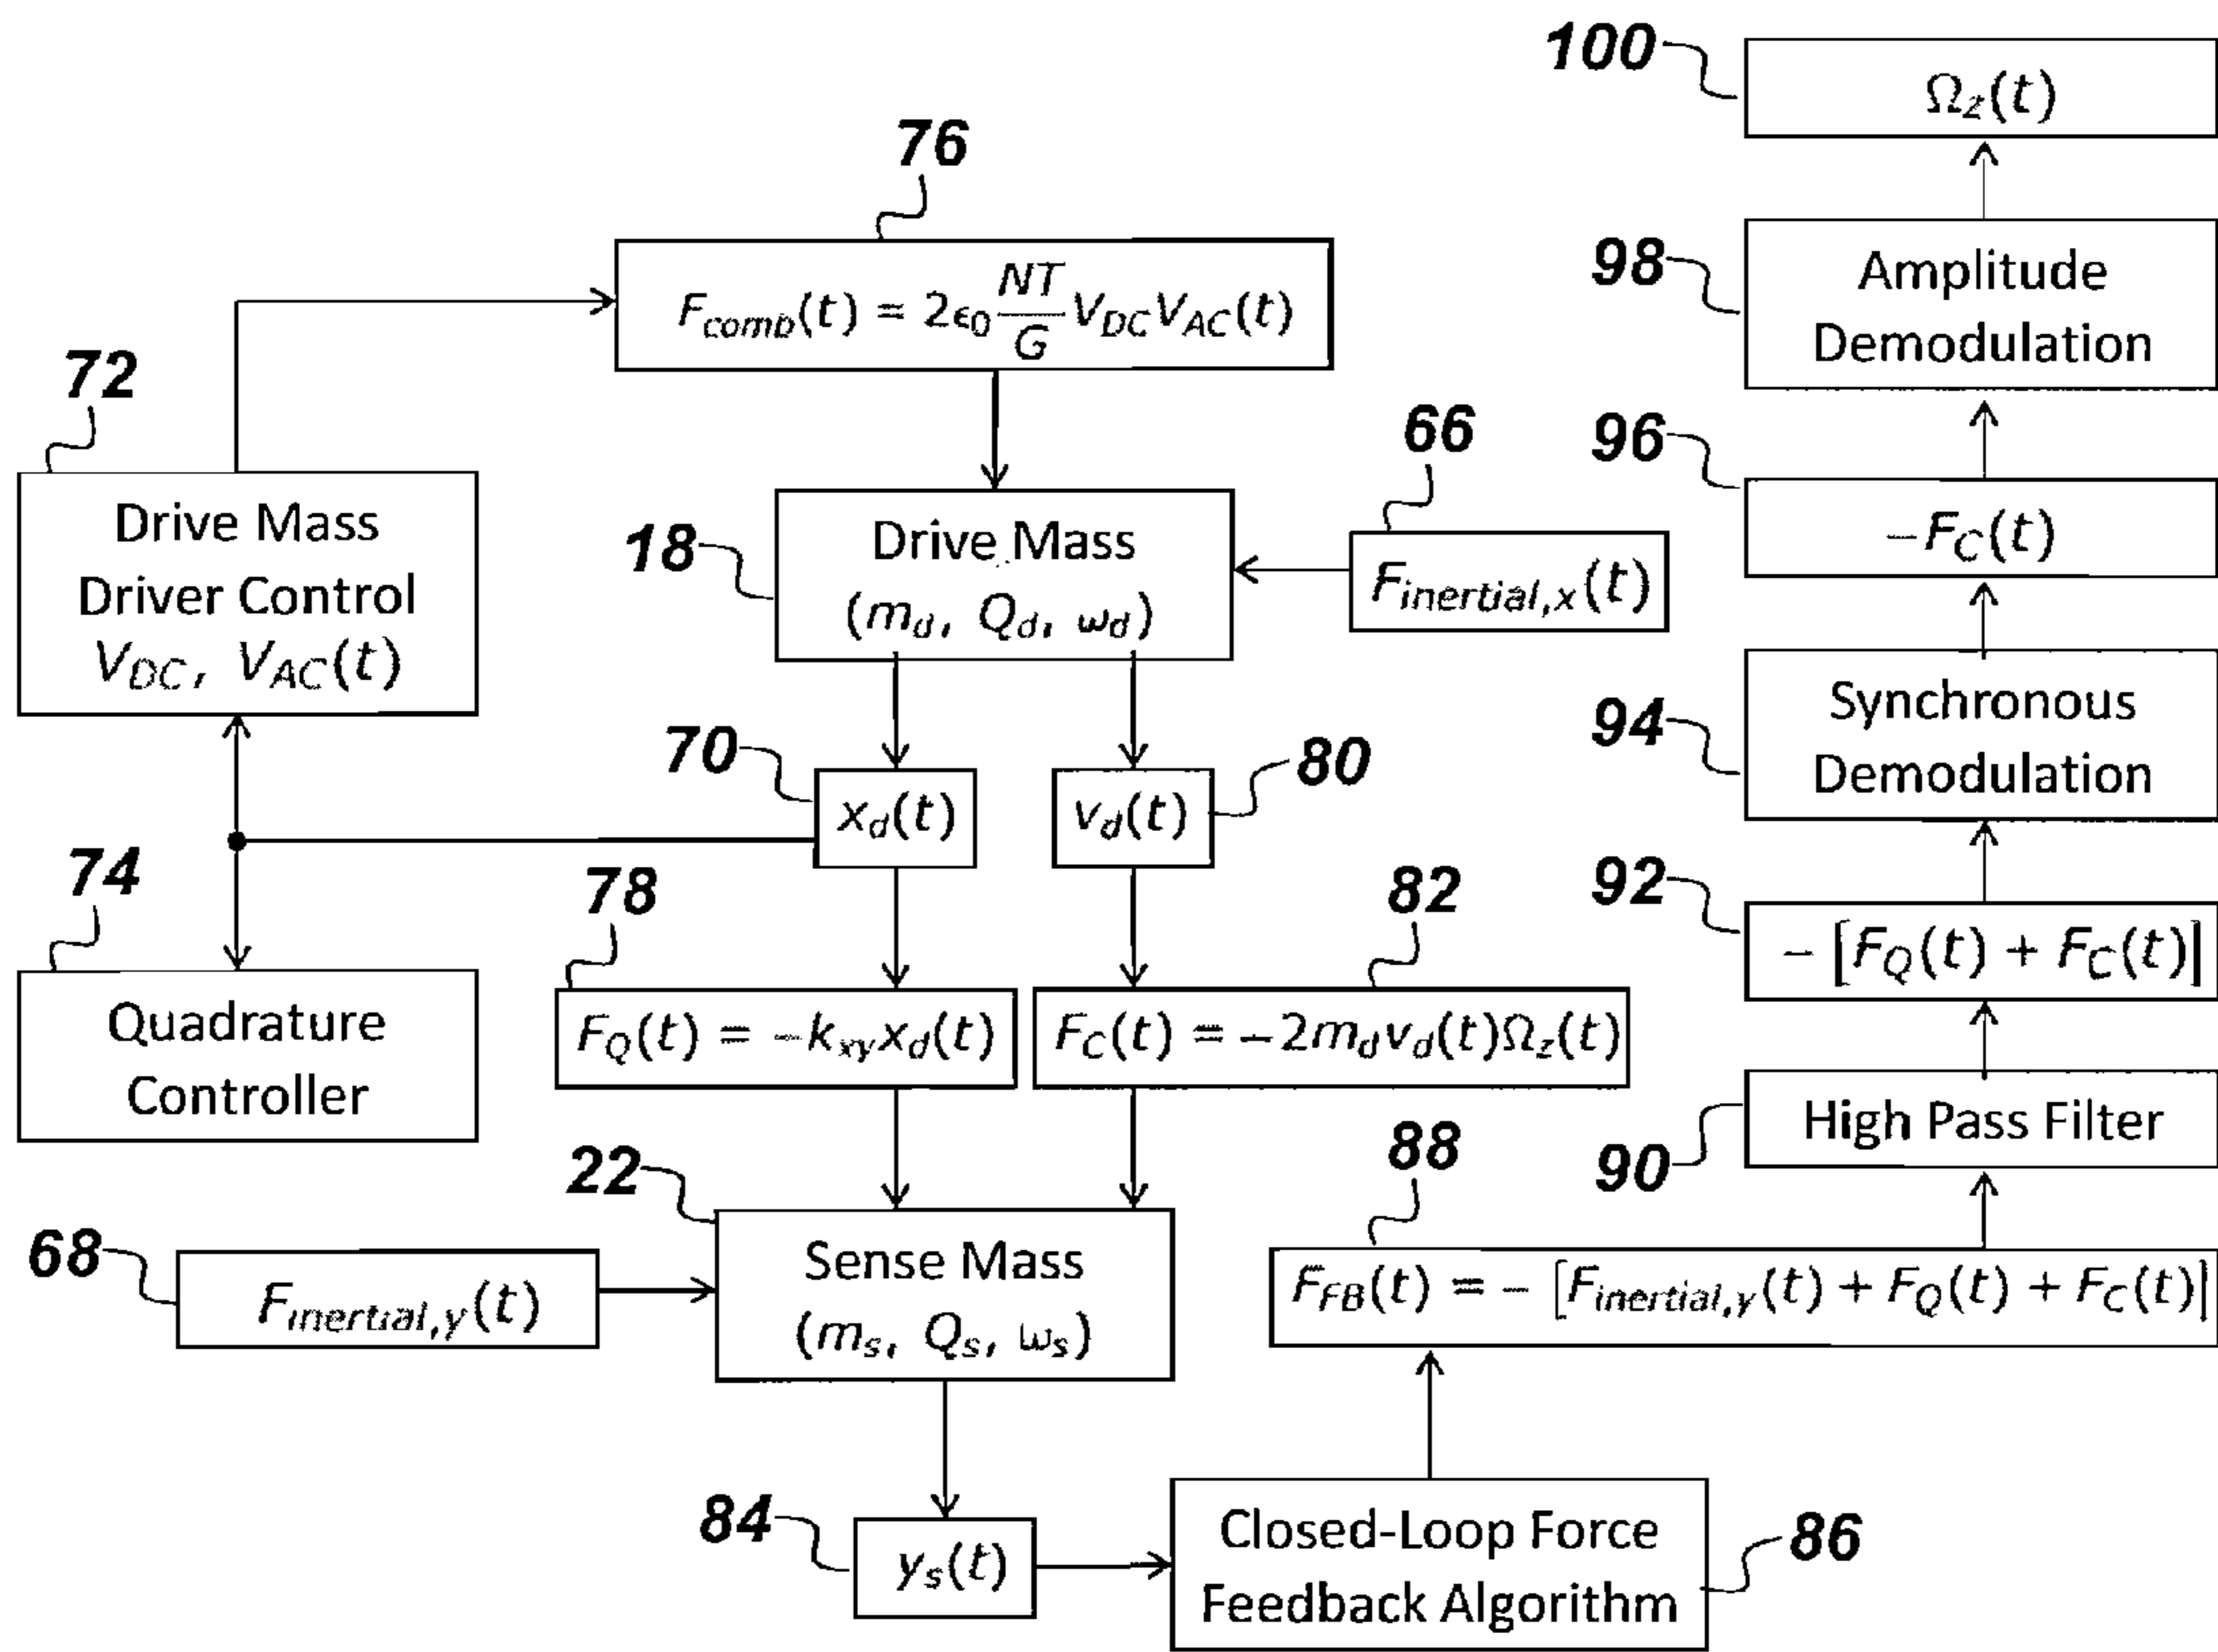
100
$\Omega_z(t)$

76
$F_{comb}(t) = 2\epsilon_0 \frac{NT}{G} V_{DC} V_{AC}(t)$

98
Amplitude Demodulation

72
Drive Mass Driver Control $V_{DC}, V_{AC}(t)$

66

96
$-F_C(t)$

18
Drive Mass $(m_d, Q_d, \omega_d)$

$F_{inertial,x}(t)$

94
Synchronous Demodulation

70
$x_d(t)$

$v_d(t)$
80

74
Quadrature Controller

78
$F_Q(t) = -k_{xy} x_d(t)$

82
$F_C(t) = -2 m_d v_d(t) \Omega_z(t)$

92
$-[F_Q(t) + F_C(t)]$

High Pass Filter
90

88
22
68
$F_{inertial,y}(t)$

Sense Mass $(m_s, Q_s, \omega_s)$

$F_{FB}(t) = -[F_{inertial,y}(t) + F_Q(t) + F_C(t)]$

84
$y_s(t)$

Closed-Loop Force Feedback Algorithm
86